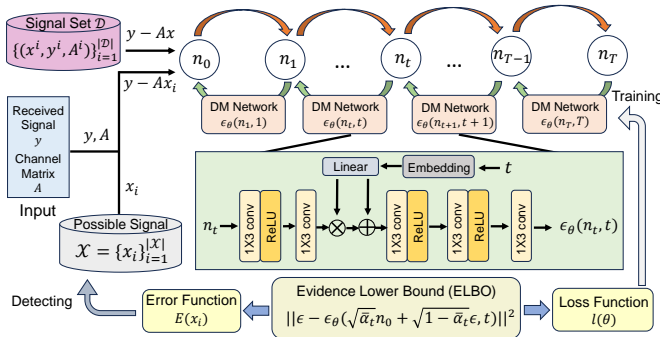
Signal Set $\mathcal{D}$
$\{(x^i, y^i, A^i)\}_{i=1}^{|\mathcal{D}|}$

$y - Ax$

$y - Ax_i$

$n_0$ $n_1$ ... $n_t$ ... $n_{T-1}$ $n_T$

DM Network $\epsilon_\theta(n_1, 1)$

DM Network $\epsilon_\theta(n_t, t)$

DM Network $\epsilon_\theta(n_{t+1}, t+1)$

DM Network $\epsilon_\theta(n_T, T)$

Training

Received Signal $y$
Channel Matrix $A$

$y, A$

Input

$x_i$

Linear

Embedding

$t$

$n_t$

1X3 conv

ReLU

1X3 conv

1X3 conv

ReLU

1X3 conv

$\epsilon_\theta(n_t, t)$

Possible Signal
$\mathcal{X} = \{x_i\}_{i=1}^{|\mathcal{X}|}$

Detecting

Error Function
$E(x_i)$

Evidence Lower Bound (ELBO)
$||\epsilon - \epsilon_\theta(\sqrt{\bar{\alpha}_t}n_0 + \sqrt{1-\bar{\alpha}_t}\epsilon, t)||^2$

Loss Function
$l(\theta)$